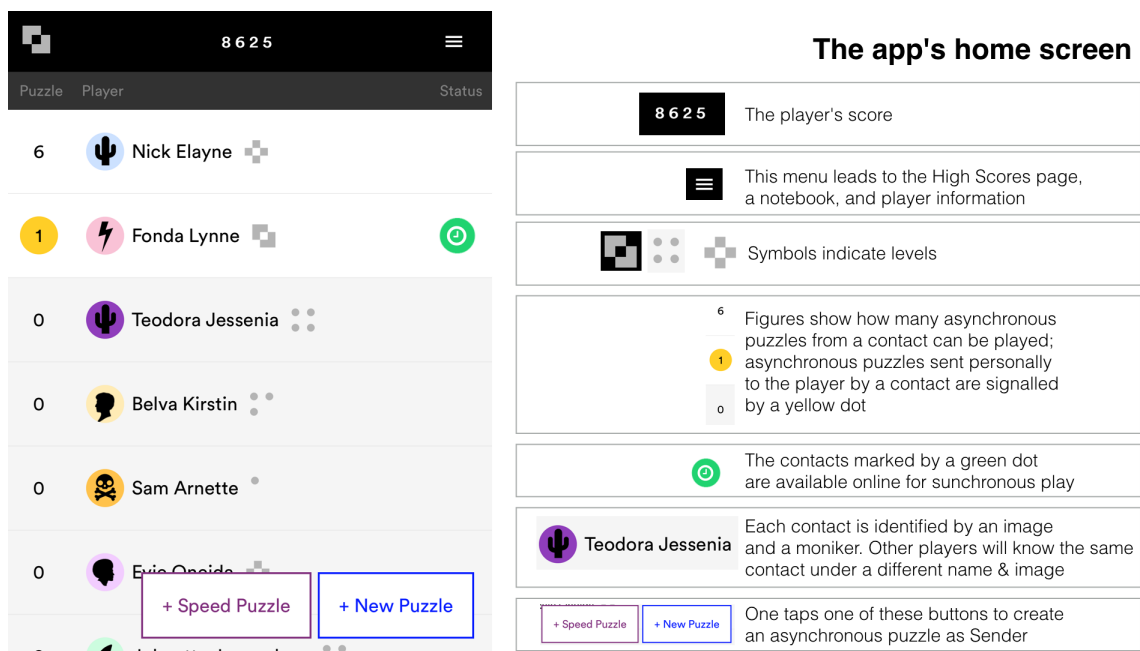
8625

Puzzle Player Status

6 Nick Elayne

1 Fonda Lynne

0 Teodora Jessenia

0 Belva Kirstin

0 Sam Arnette

0 Evie Oneida

+ Speed Puzzle + New Puzzle

The app's home screen

| | |
|---|---|
| 8625 | The player's score |
| | This menu leads to the High Scores page, a notebook, and player information |
| | Symbols indicate levels |
| 6 1 0 | Figures show how many asynchronous puzzles from a contact can be played; asynchronous puzzles sent personally to the player by a contact are signalled by a yellow dot |
| | The contacts marked by a green dot are available online for sunchronous play |
| Teodora Jessenia | Each contact is identified by an image and a moniker. Other players will know the same contact under a different name & image |
| + Speed Puzzle + New Puzzle | One taps one of these buttons to create an asynchronous puzzle as Sender |